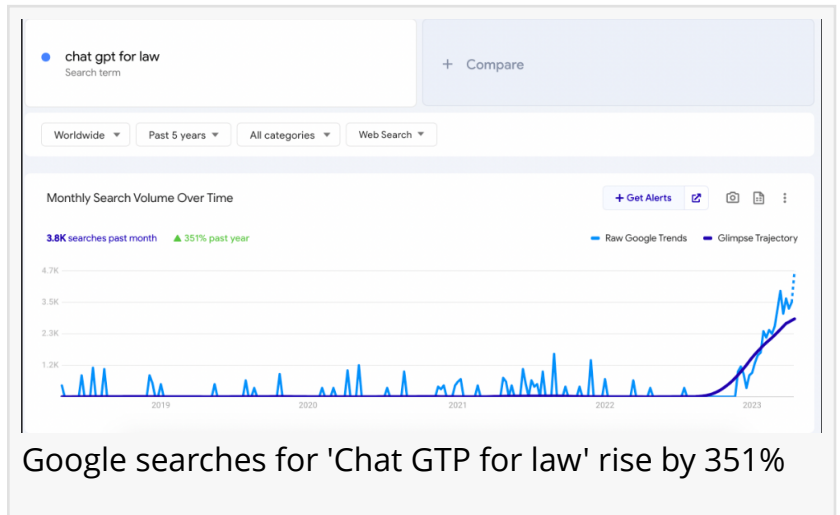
chat gpt for law
Search term

+ Compare

Worldwide ▾ Past 5 years ▾ All categories ▾ Web Search ▾

Monthly Search Volume Over Time

+ Get Alerts

3.8K searches past month ▲ 351% past year

Raw Google Trends Glimpse Trajectory

4.7K
3.5K
2.3K
1.2K

2019 2020 2021 2022 2023

Google searches for 'Chat GTP for law' rise by 351%